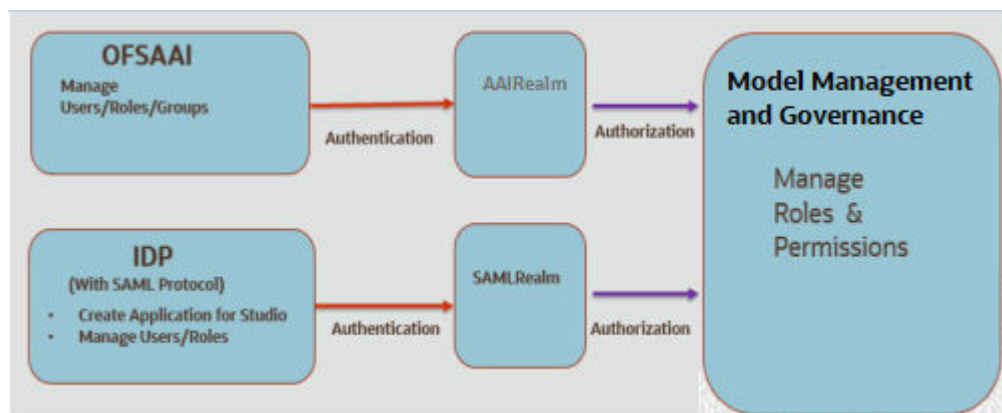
OFSAAI
Manage Users/Roles/Groups

Authentication

AAIRealm

Authorization

Model Management and Governance

Manage Roles & Permissions

IDP
(With SAML Protocol)
• Create Application for Studio
• Manage Users/Roles

Authentication

SAMLRealm

Authorization